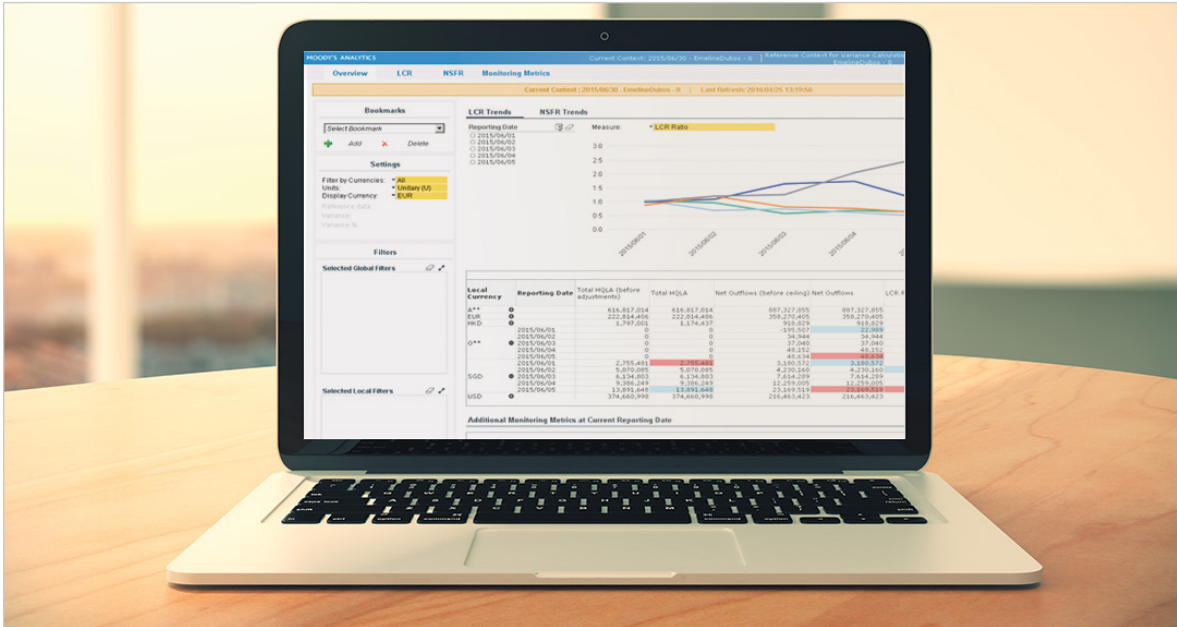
MOODY'S ANALYTICS

Current Context: 2015/06/30 - EmelineDubos - 0 | Reference Context for Variance Calculation EmelineDubos - 0

Overview LCR NSFR Monitoring Metrics

Current Context : 2015/06/30 - EmelineDubos - 0 | Last Refresh: 2016/04/25 13:19:56

Bookmarks

Select Bookmark

Add Delete

Settings

Filter by Currencies: All
Units: Unitary (U)
Display Currency: EUR
Reference data
Variance
Variance %

Filters

Selected Global Filters

Selected Local Filters

LCR Trends NSFR Trends

Reporting Date
2015/06/01
2015/06/02
2015/06/03
2015/06/04
2015/06/05

Measure: LCR Ratio

3.0
2.5
2.0
1.5
1.0
0.5
0.0

2015/06/01 2015/06/02 2015/06/03 2015/06/04

| Local Currency | Reporting Date | Total HQLA (before adjustments) | Total HQLA | Net Outflows (before ceiling) | Net Outflows | LCR R |
|---|---|---|---|---|---|---|
| A** | | 616,817,014 | 616,817,014 | 887,327,055 | 887,327,055 | |
| EUR | | 222,814,486 | 222,814,486 | 358,270,405 | 358,270,405 | |
| HKD | | 1,797,001 | 1,174,437 | 910,829 | 910,829 | |
| | 2015/06/01 | 0 | 0 | -195,507 | | |
| | 2015/06/02 | 0 | 0 | 22,989 | 22,989 | |
| G** | 2015/06/03 | 0 | 0 | 34,944 | 34,944 | |
| | 2015/06/04 | 0 | 0 | 37,040 | 37,040 | |
| | 2015/06/05 | 0 | 0 | 48,152 | 48,152 | |
| | 2015/06/01 | 2,755,491 | 2,755,491 | 49,634 | 49,634 | |
| | 2015/06/02 | 5,070,085 | 5,070,085 | 3,180,572 | 3,180,572 | |
| SGD | 2015/06/03 | 6,134,803 | 6,134,803 | 4,230,160 | 4,230,160 | |
| | 2015/06/04 | 9,386,249 | 9,386,249 | 7,614,289 | 7,614,289 | |
| | 2015/06/05 | 13,891,648 | 13,891,648 | 12,259,005 | 12,259,005 | |
| USD | | 374,660,998 | 374,660,998 | 23,169,519 | 23,169,519 | |
| | | | | 216,463,423 | 216,463,423 | |

Additional Monitoring Metrics at Current Reporting Date